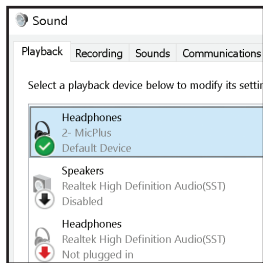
Sound

Playback Recording Sounds Communications

Select a playback device below to modify its settir

Headphones
2- MicPlus
Default Device

Speakers
Realtek High Definition Audio(SST)
Disabled

Headphones
Realtek High Definition Audio(SST)
Not plugged in